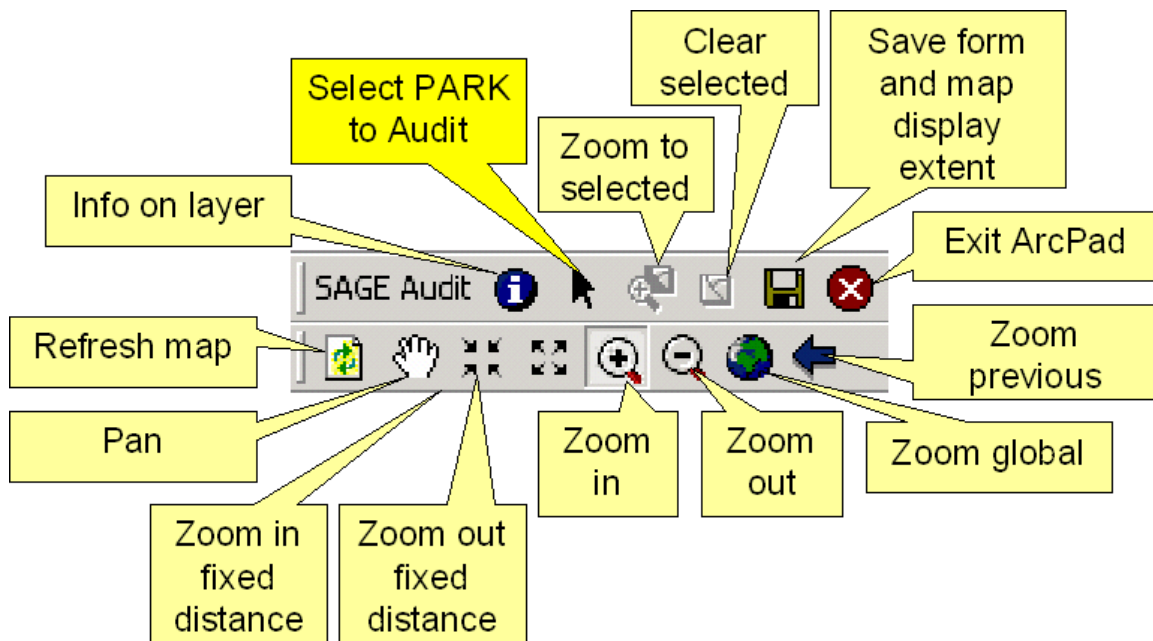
Clear selected

Save form and map display extent

Select PARK to Audit

Zoom to selected

Info on layer

Exit ArcPad

SAGE Audit

Refresh map

Zoom previous

Pan

Zoom in

Zoom out

Zoom global

Zoom in fixed distance

Zoom out fixed distance